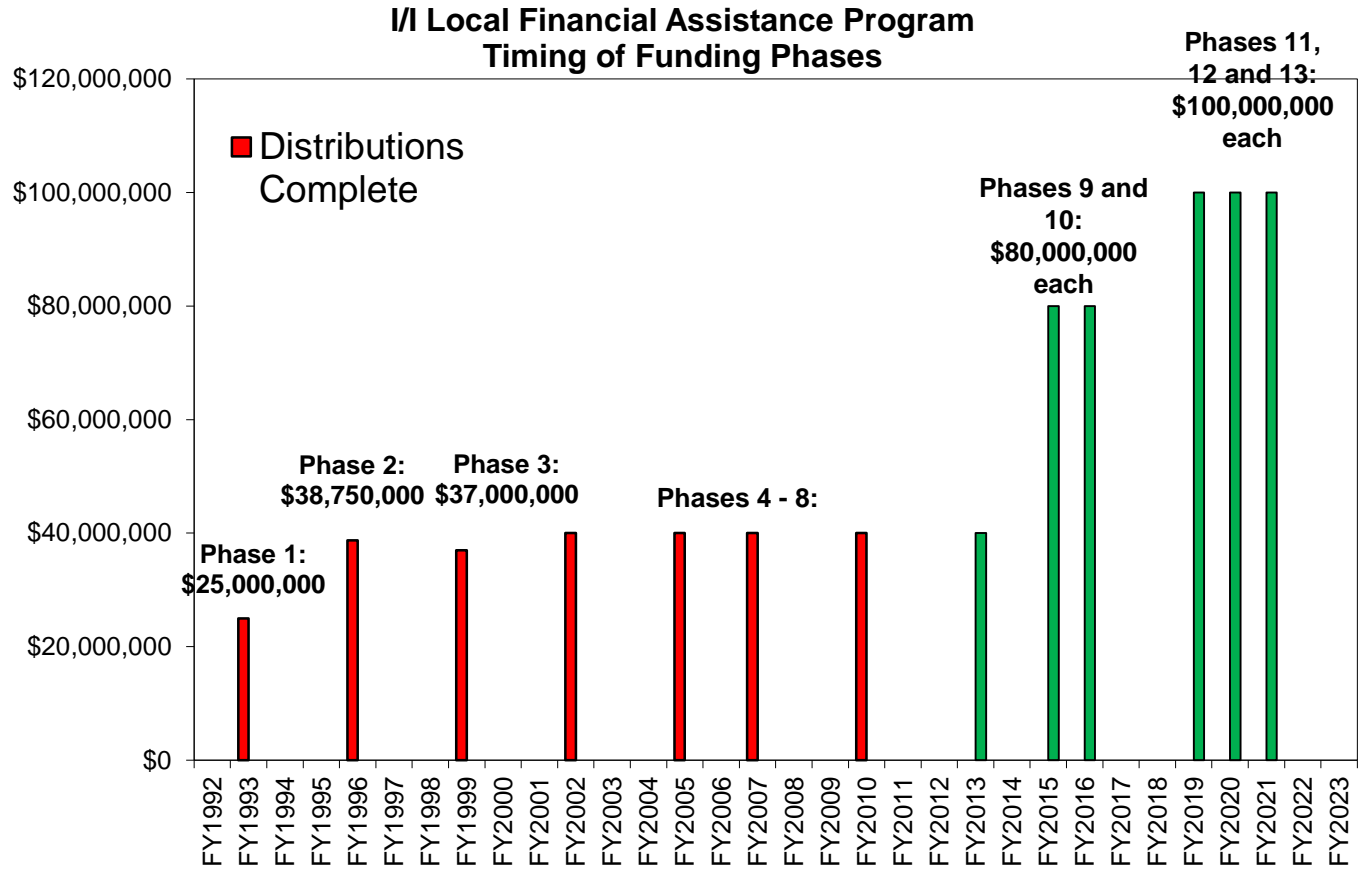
I/I Local Financial Assistance Program
Timing of Funding Phases

$120,000,000
$100,000,000
$80,000,000
$60,000,000
$40,000,000
$20,000,000
$0

Distributions Complete

Phase 1: $25,000,000
Phase 2: $38,750,000
Phase 3: $37,000,000
Phases 4 - 8:
Phases 9 and 10: $80,000,000 each
Phases 11, 12 and 13: $100,000,000 each

FY1992 FY1993 FY1994 FY1995 FY1996 FY1997 FY1998 FY1999 FY2000 FY2001 FY2002 FY2003 FY2004 FY2005 FY2006 FY2007 FY2008 FY2009 FY2010 FY2011 FY2012 FY2013 FY2014 FY2015 FY2016 FY2017 FY2018 FY2019 FY2020 FY2021 FY2022 FY2023